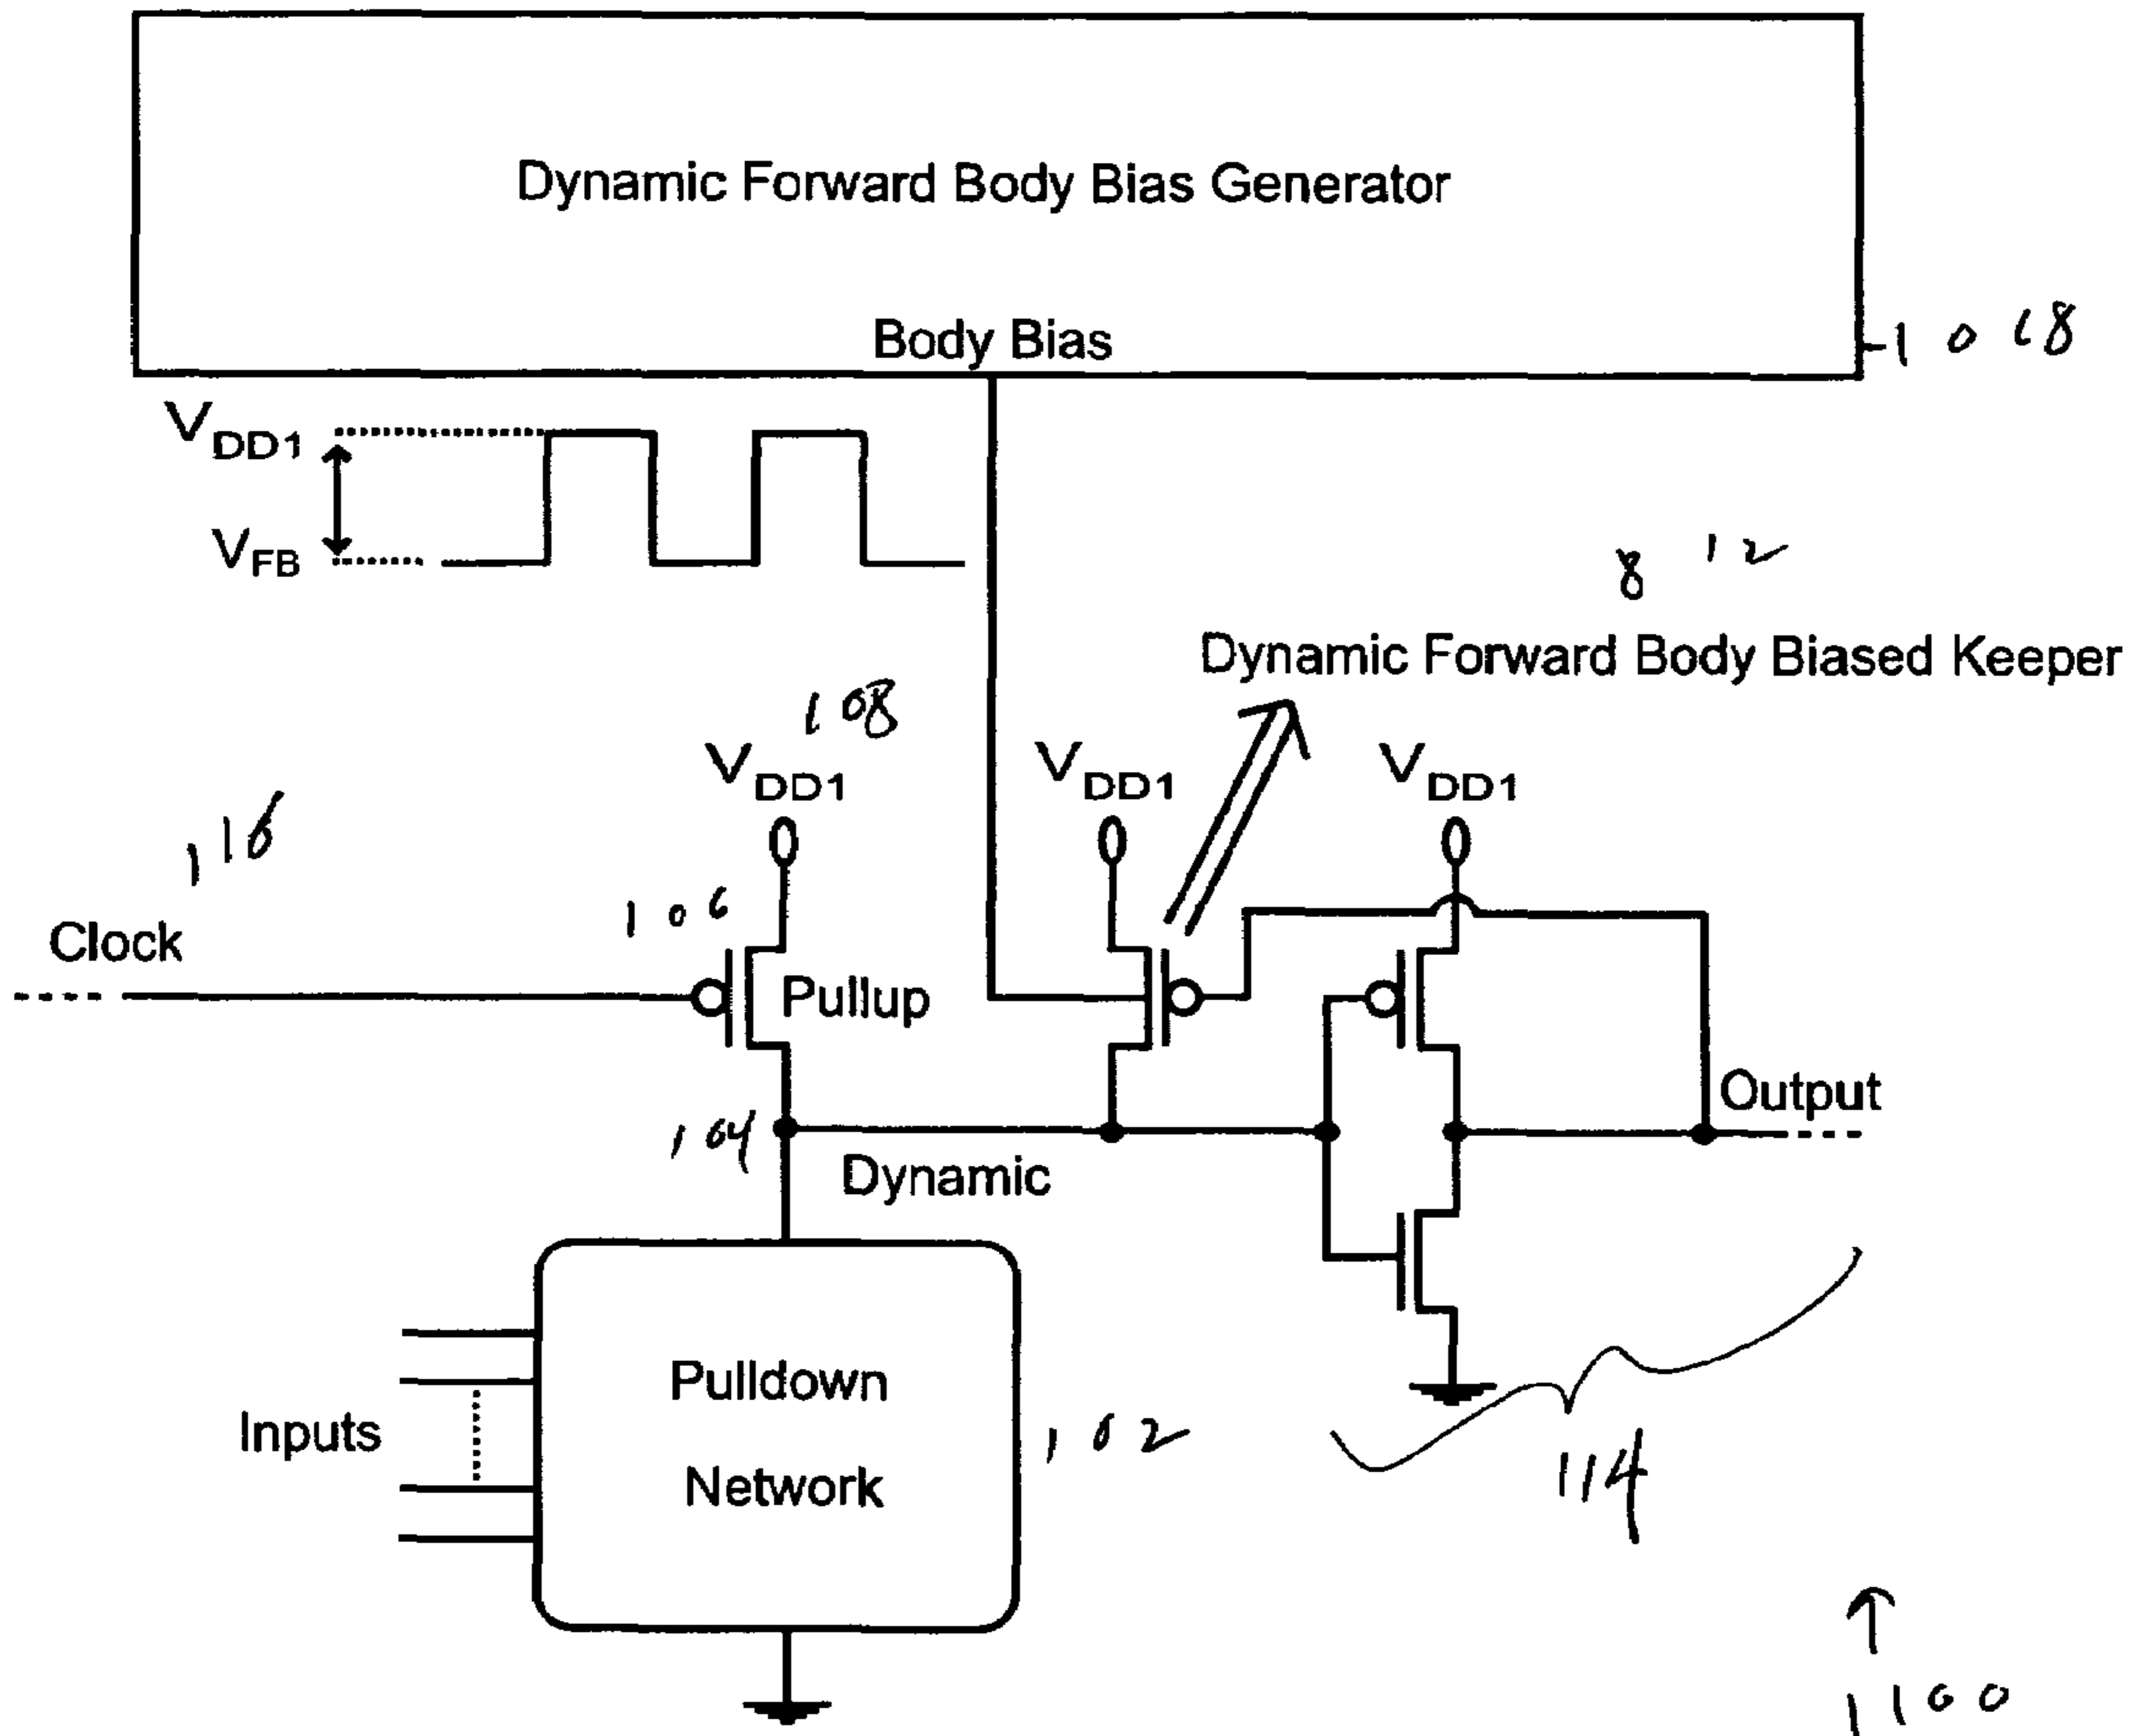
Dynamic Forward Body Bias Generator

Body Bias

1018

$V_{DD1}$

$V_{FB}$

812

Dynamic Forward Body Biased Keeper

108

$V_{DD1}$

$V_{DD1}$

$V_{DD1}$

116

106

Clock

Pullup

Output

104

Dynamic

Inputs

Pulldown Network

102

114

1100